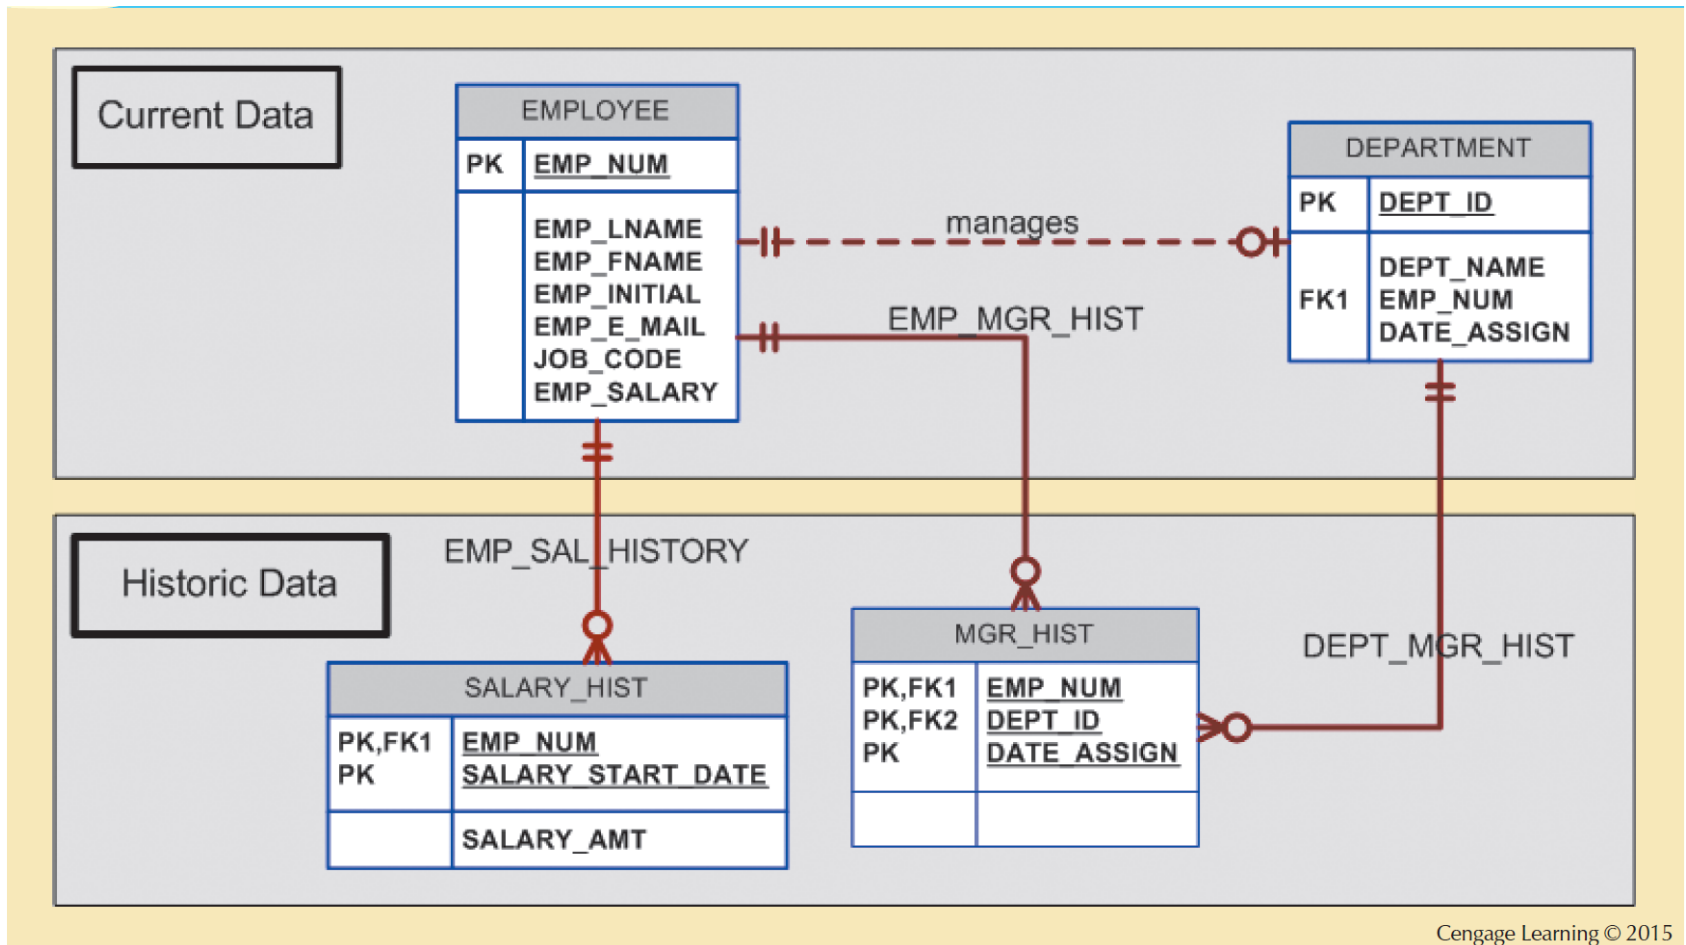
Current Data

EMPLOYEE

| PK | EMP_NUM |
|---|---|
| | EMP_LNAME EMP_FNAME EMP_INITIAL EMP_E_MAIL JOB_CODE EMP_SALARY |

manages

EMP_MGR_HIST

DEPARTMENT

| PK | DEPT_ID |
|---|---|
| FK1 | DEPT_NAME EMP_NUM DATE_ASSIGN |

Historic Data

EMP_SAL_HISTORY

SALARY_HIST

| PK,FK1 PK | EMP_NUM SALARY_START_DATE |
|---|---|
| | SALARY_AMT |

MGR_HIST

| PK,FK1 PK,FK2 PK | EMP_NUM DEPT_ID DATE_ASSIGN |
|---|---|
| | |

DEPT_MGR_HIST

Cengage Learning © 2015